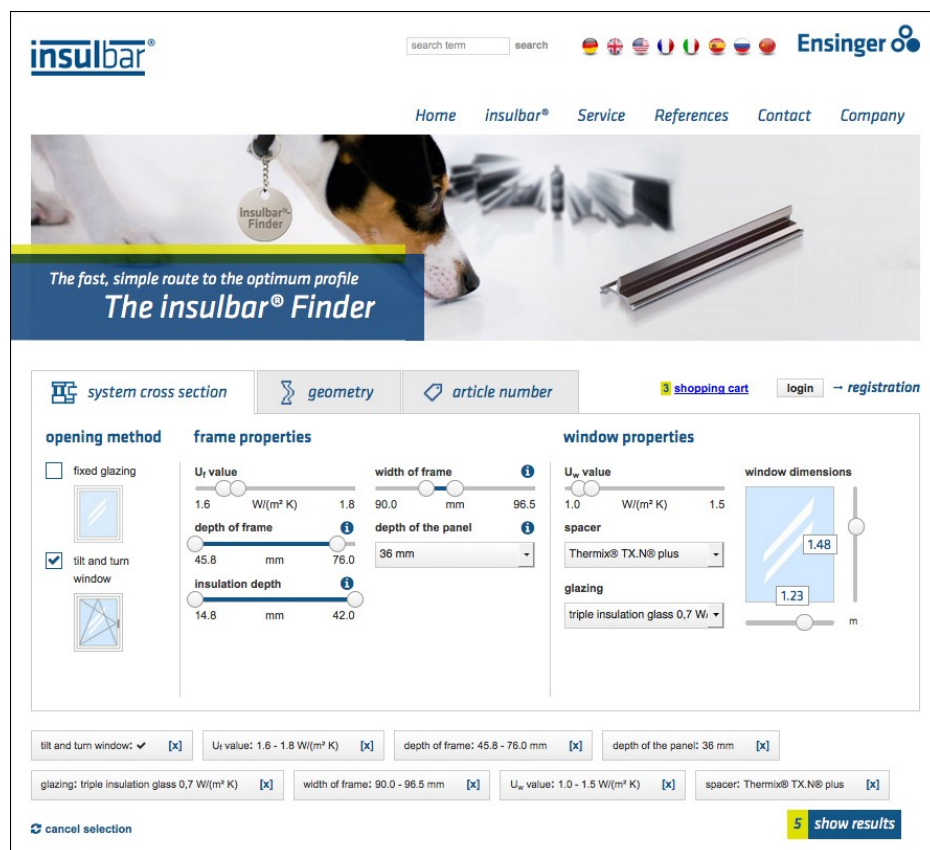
insulbar®

search term search

Ensinger

Home insulbar® Service References Contact Company

insulbar® Finder

The fast, simple route to the optimum profile
The insulbar® Finder

system cross section geometry article number

3 shopping cart login → registration

opening method

fixed glazing

tilt and turn window

frame properties

$U_f$ value
1.6 W/(m² K) 1.8

depth of frame
45.8 mm 76.0

insulation depth
14.8 mm 42.0

width of frame
90.0 mm 96.5

depth of the panel
36 mm

window properties

$U_w$ value
1.0 W/(m² K) 1.5

spacer
Thermix® TX.N® plus

glazing
triple insulation glass 0,7 W/

window dimensions
1.48
1.23
m

tilt and turn window: ✔ [x]
$U_f$ value: 1.6 - 1.8 W/(m² K) [x]
depth of frame: 45.8 - 76.0 mm [x]
depth of the panel: 36 mm [x]
glazing: triple insulation glass 0,7 W/(m² K) [x]
width of frame: 90.0 - 96.5 mm [x]
$U_w$ value: 1.0 - 1.5 W/(m² K) [x]
spacer: Thermix® TX.N® plus [x]

cancel selection

5 show results